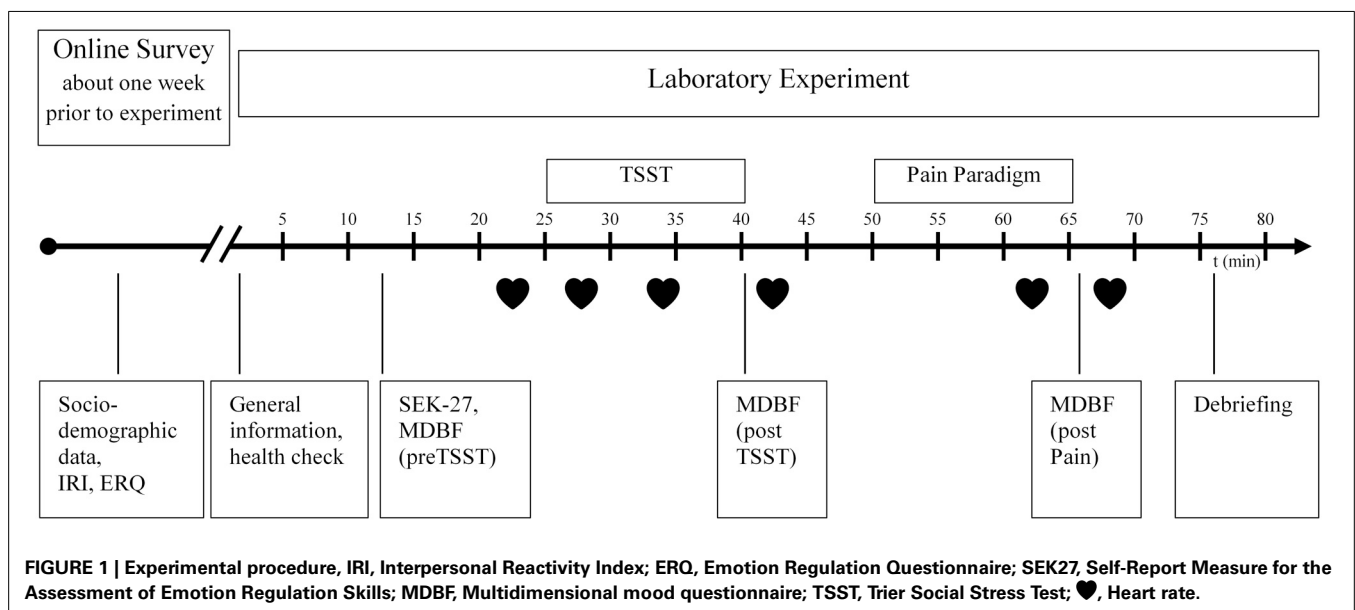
Online Survey about one week prior to experiment

Laboratory Experiment

TSST

Pain Paradigm

5 10 15 20 25 30 35 40 45 50 55 60 65 70 75 80

t (min)

Socio-demographic data, IRI, ERQ

General information, health check

SEK-27, MDBF (preTSST)

MDBF (post TSST)

MDBF (post Pain)

Debriefing

FIGURE 1 | Experimental procedure, IRI, Interpersonal Reactivity Index; ERQ, Emotion Regulation Questionnaire; SEK27, Self-Report Measure for the Assessment of Emotion Regulation Skills; MDBF, Multidimensional mood questionnaire; TSST, Trier Social Stress Test; ♥, Heart rate.